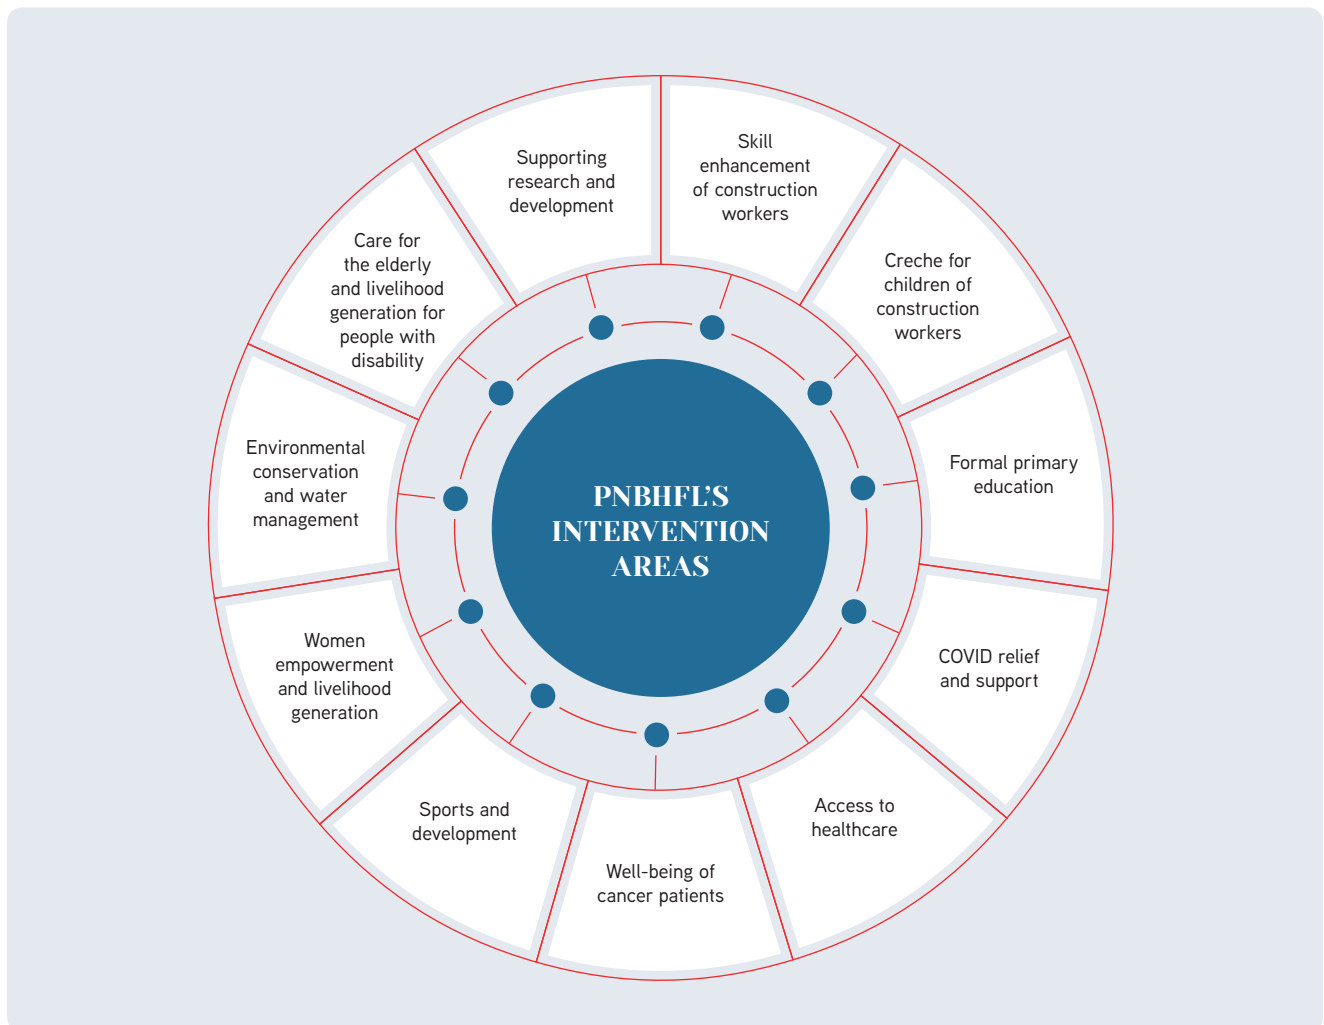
PNBHFL'S INTERVENTION AREAS

Skill enhancement of construction workers

Creche for children of construction workers

Formal primary education

COVID relief and support

Access to healthcare

Well-being of cancer patients

Sports and development

Women empowerment and livelihood generation

Environmental conservation and water management

Care for the elderly and livelihood generation for people with disability

Supporting research and development